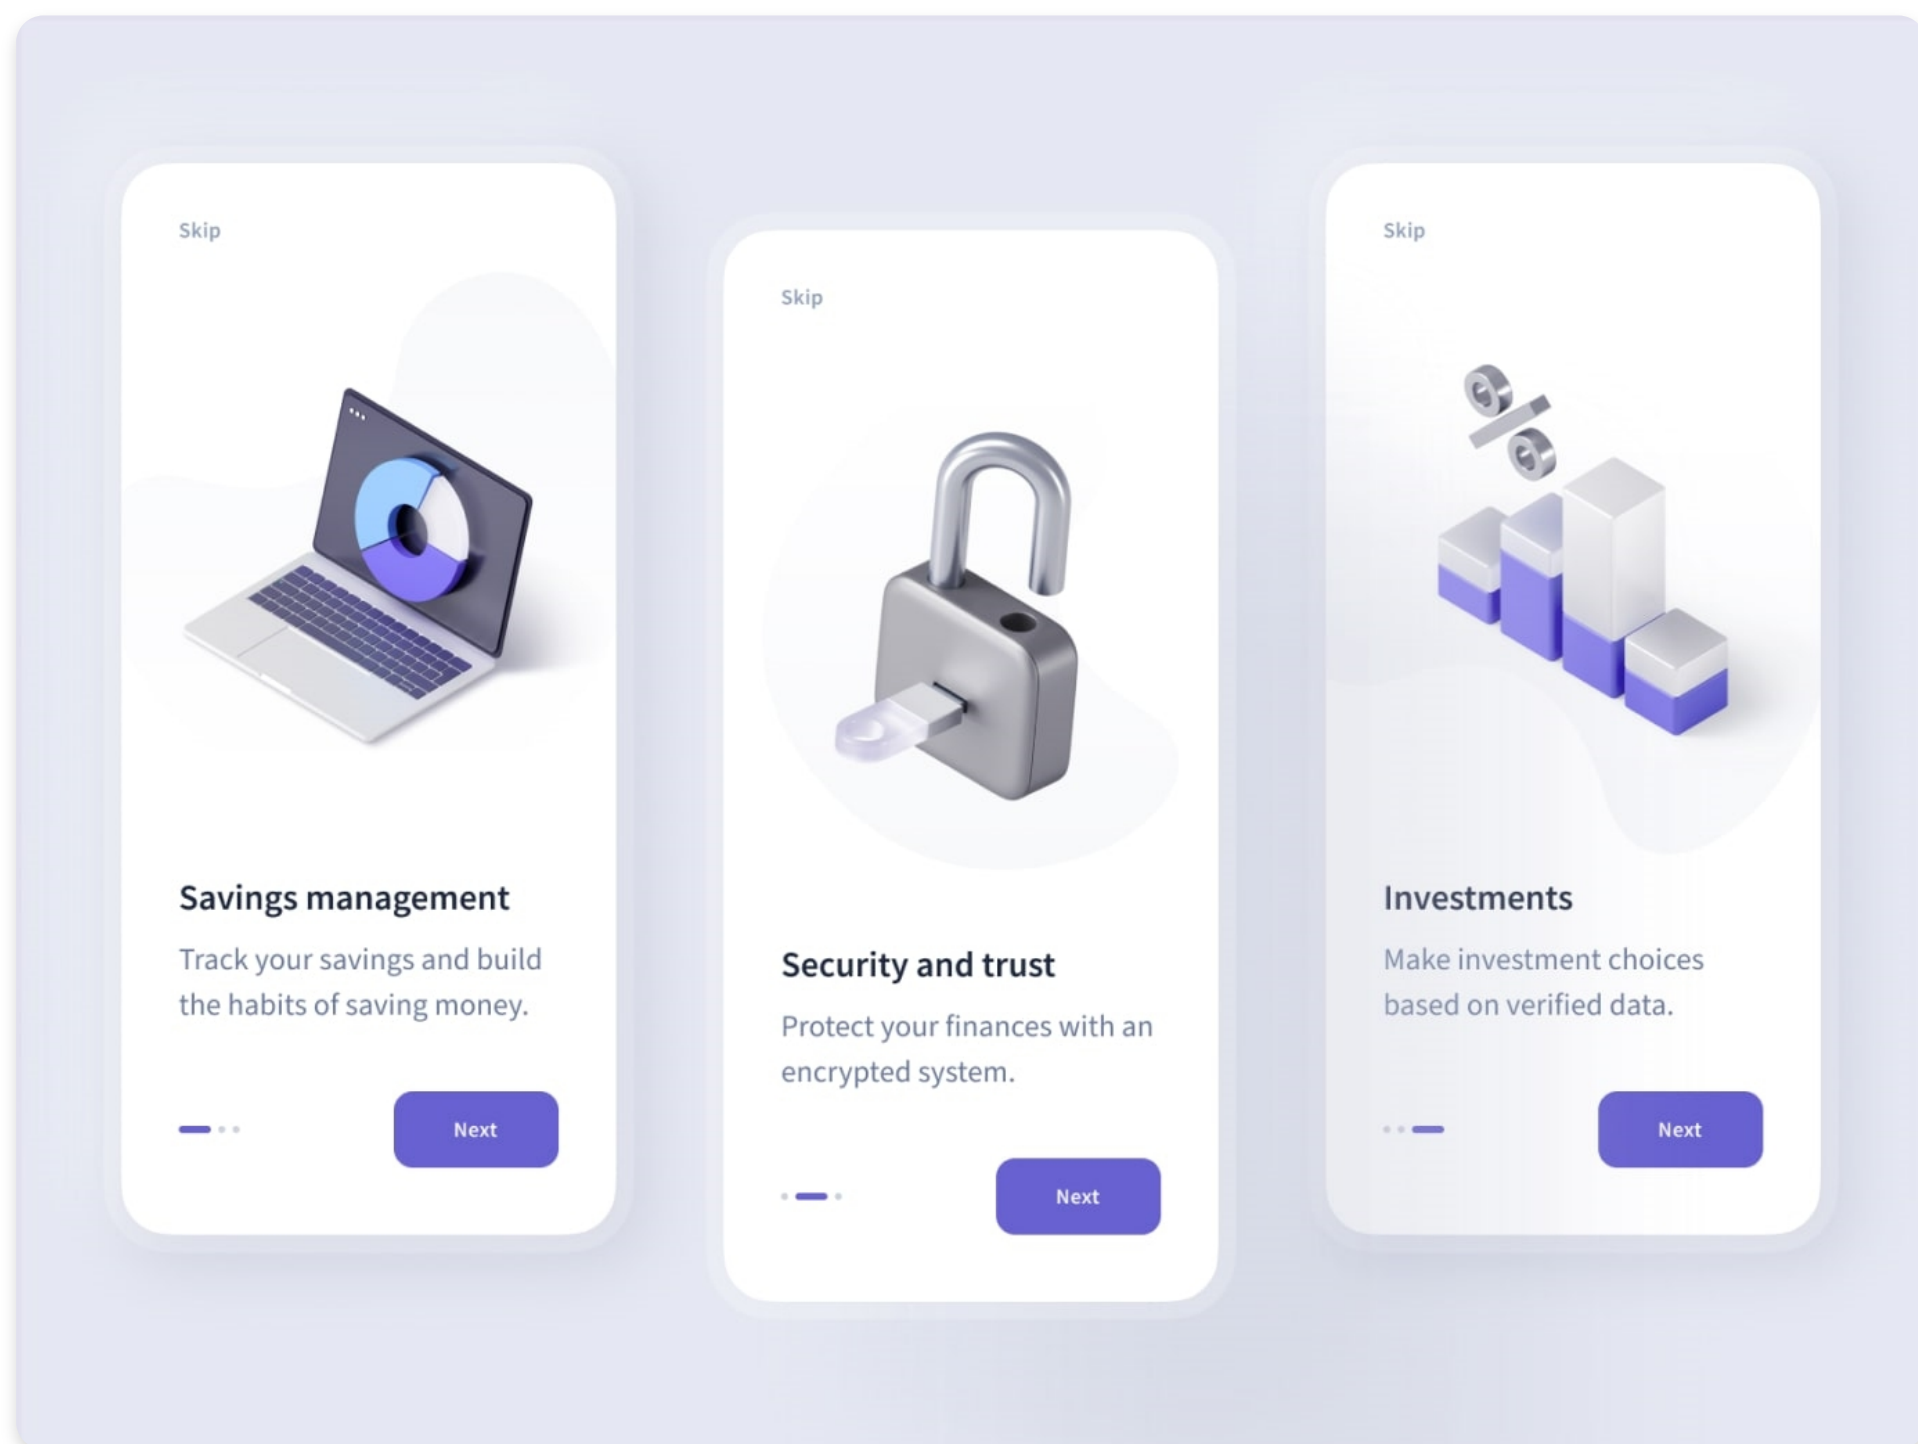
Skip

Savings management

Track your savings and build the habits of saving money.

Next

Skip

Security and trust

Protect your finances with an encrypted system.

Next

Skip

Investments

Make investment choices based on verified data.

Next